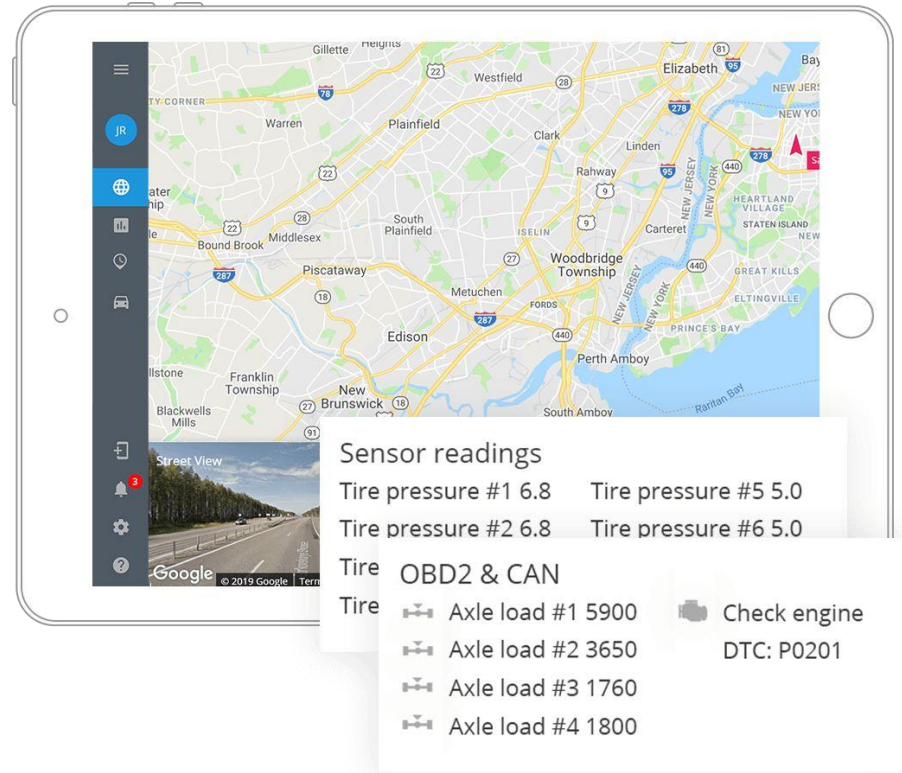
JR

Gillette Heights 22 Westfield Elizabeth Bay 78 278 NEW JERS TY CORNER Warren Plainfield Clark Linden 440 278 Sa 22 Rahway 9 95 NEW JERSEY NEW YORK HEARTLAND VILLAGE Carteret ater hip 22 28 South Plainfield 9 ISELIN STATEN ISLAND Bound Brook Middlesex Woodbridge Township 287 Piscataway 27 440 GREAT KILLS 18 Metuchen FORDS ELTINGVILLE 287 NEW JERSEY NEW YORK Edison 440 PRINCE'S BAY llstone Franklin Township Perth Amboy New Brunswick Raritan Bay Blackwells Mills 27 South Amboy

Street View

3

Google © 2019 Google Term

Sensor readings
Tire pressure #1 6.8
Tire pressure #5 5.0
Tire pressure #2 6.8
Tire pressure #6 5.0
Tire
Tire

OBD2 & CAN
Axle load #1 5900
Axle load #2 3650
Axle load #3 1760
Axle load #4 1800
Check engine
DTC: P0201